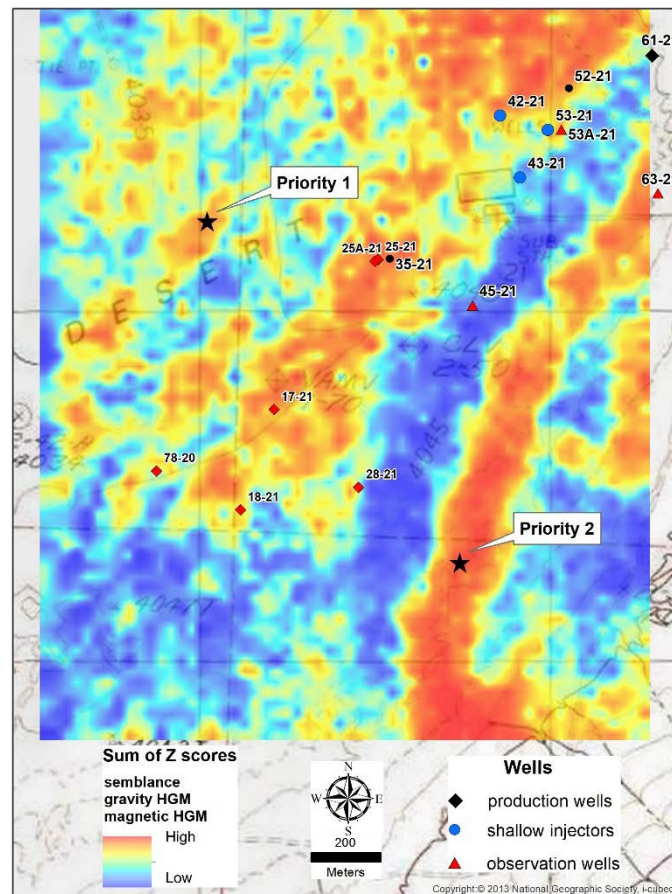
TIE PT.

4035

61-2

52-21

42-21

53-21

53A-21

43-21

63-2

Priority 1

DESERT

25A-21

25-21

35-21

45-21

17-21

78-20

28-21

18-21

Priority 2

4045

CL

Sum of Z scores

semblance
gravity HGM
magnetic HGM

High

Low

N
W E
S

200

Meters

Wells

production wells

shallow injectors

observation wells

Copyright © 2013 National Geographic Society, i-cubed